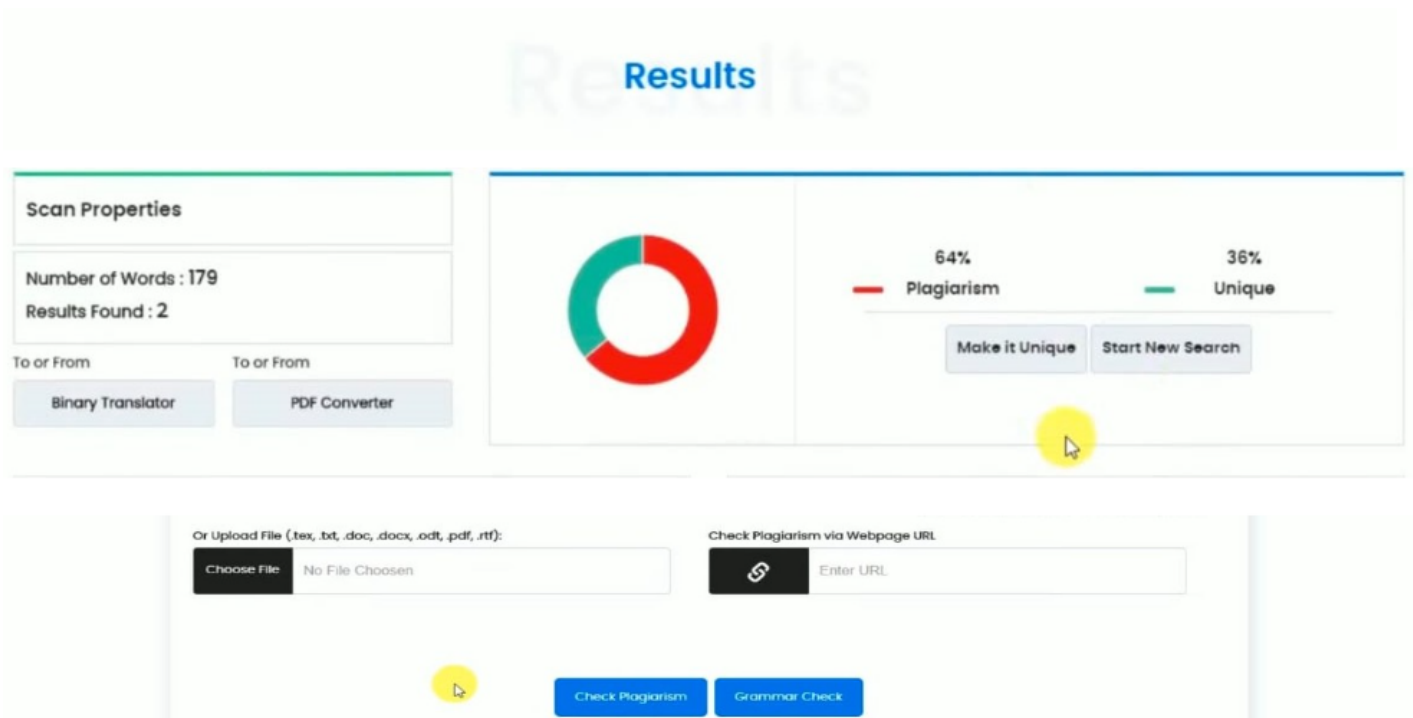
Results

Scan Properties

Number of Words : 179
Results Found : 2

To or From
Binary Translator

To or From
PDF Converter

64%
Plagiarism

36%
Unique

Make it Unique
Start New Search

Or Upload File (.tex, .txt, .doc, .docx, .odt, .pdf, .rtf):
Choose File
No File Choosen

Check Plagiarism via Webpage URL
Enter URL

Check Plagiarism
Grammar Check